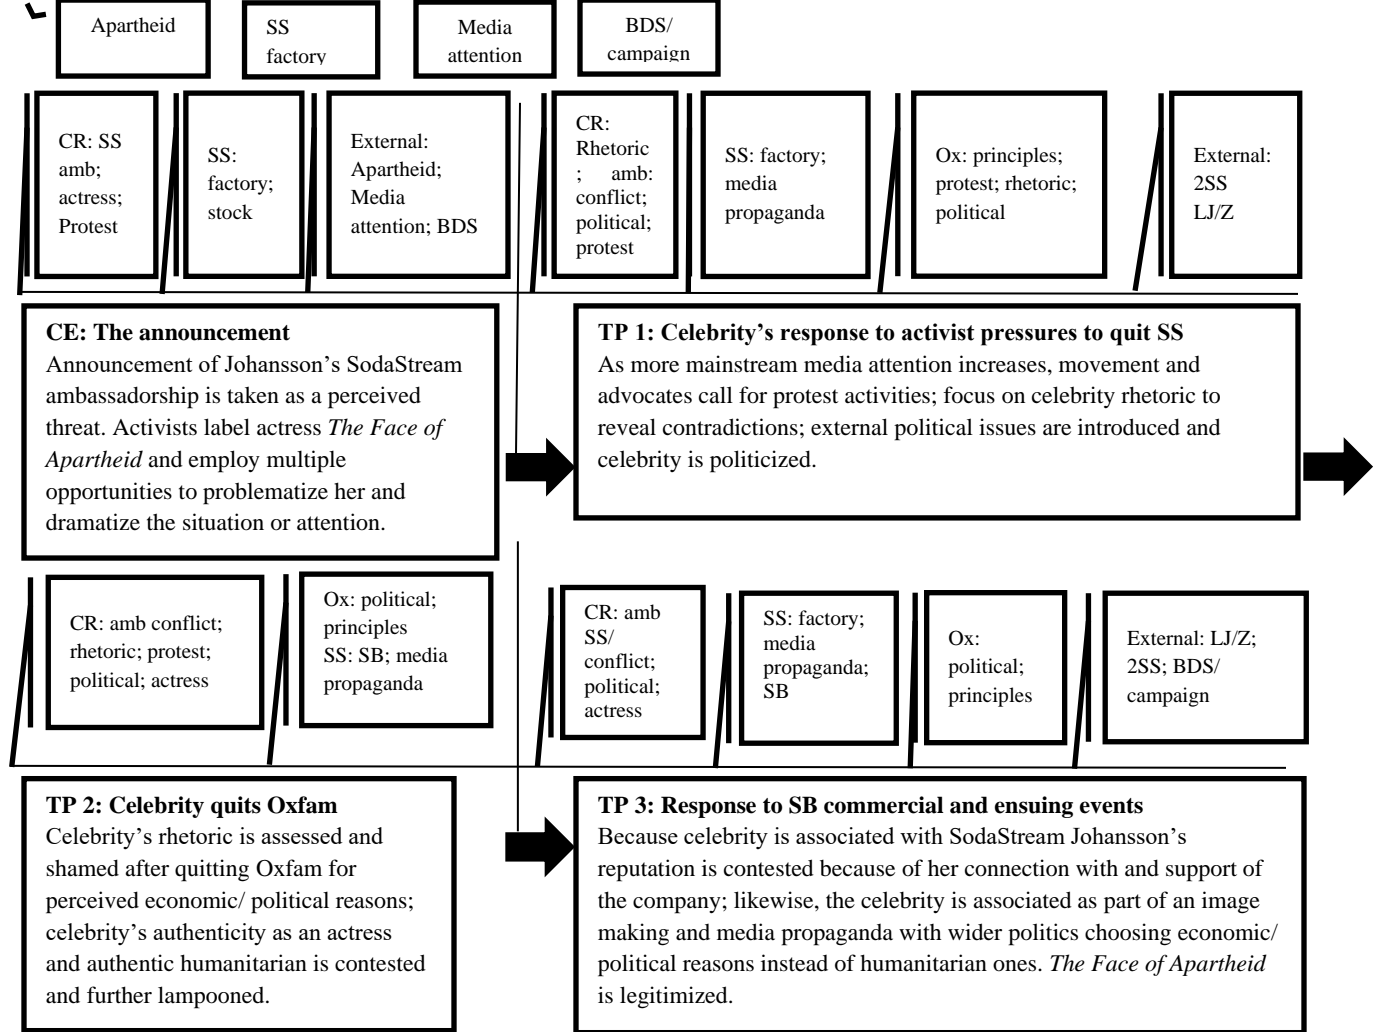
Apartheid

SS factory

Media attention

BDS/ campaign

CR: SS amb; actress; Protest

SS: factory; stock

External: Apartheid; Media attention; BDS

CR: Rhetoric; amb: conflict; political; protest

SS: factory; media propaganda

Ox: principles; protest; rhetoric; political

External: 2SS LJ/Z

**CE: The announcement**
Announcement of Johansson's SodaStream ambassadorship is taken as a perceived threat. Activists label actress *The Face of Apartheid* and employ multiple opportunities to problematize her and dramatize the situation or attention.

**TP 1: Celebrity's response to activist pressures to quit SS**
As more mainstream media attention increases, movement and advocates call for protest activities; focus on celebrity rhetoric to reveal contradictions; external political issues are introduced and celebrity is politicized.

CR: amb conflict; rhetoric; protest; political; actress

Ox: political; principles SS: SB; media propaganda

CR: amb SS/ conflict; political; actress

SS: factory; media propaganda; SB

Ox: political; principles

External: LJ/Z; 2SS; BDS/ campaign

**TP 2: Celebrity quits Oxfam**
Celebrity's rhetoric is assessed and shamed after quitting Oxfam for perceived economic/ political reasons; celebrity's authenticity as an actress and authentic humanitarian is contested and further lampooned.

**TP 3: Response to SB commercial and ensuing events**
Because celebrity is associated with SodaStream Johansson's reputation is contested because of her connection with and support of the company; likewise, the celebrity is associated as part of an image making and media propaganda with wider politics choosing economic/ political reasons instead of humanitarian ones. *The Face of Apartheid* is legitimized.